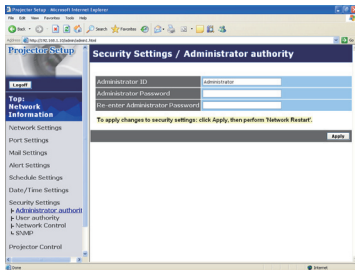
Projector Setup - Microsoft Internet Explorer

File Edit View Favorites Tools Help

Back Search Favorites

Address http://192.168.1.10/admin/admin1.htm Go

Projector Setup

Logoff

Top: Network Information

Network Settings

Port Settings

Mail Settings

Alert Settings

Schedule Settings

Date/Time Settings

Security Settings
Administrator authorit
User authority
Network Control
SNMP

Projector Control

Security Settings / Administrator authority

| Administrator ID | Administrator |
|---|---|
| Administrator Password | |
| Re-enter Administrator Password | |

To apply changes to security settings: click Apply, then perform 'Network Restart'.

Apply

Done Internet